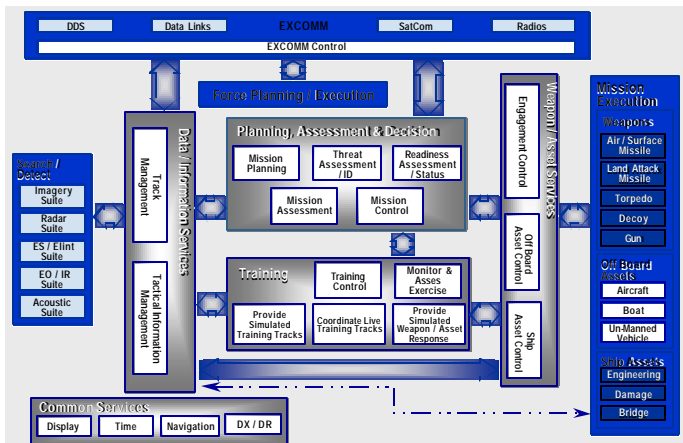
DDS
Data Links
EXCOMM
SatCom
Radios
EXCOMM Control

Force Planning / Execution

Search / Detect
Imagery Suite
Radar Suite
ES / Elint Suite
EO / IR Suite
Acoustic Suite

Data / Information Services
Track Management
Tactical Information Management

Planning, Assessment & Decision
Mission Planning
Threat Assessment / ID
Readiness Assessment / Status
Mission Assessment
Mission Control

Training
Training Control
Monitor & Asses Exercise
Provide Simulated Training Tracks
Coordinate Live Training Tracks
Provide Simulated Weapon / Asset Response

Weapon / Asset Services
Engagement Control
Off Board Asset Control
Ship Asset Control

Mission Execution
Weapons
Air / Surface Missile
Land Attack Missile
Torpedo
Decoy
Gun
Off Board Assets
Aircraft
Boat
Un-Manned Vehicle
Ship Assets
Engineering
Damage
Bridge

Common Services
Display
Time
Navigation
DX / DR